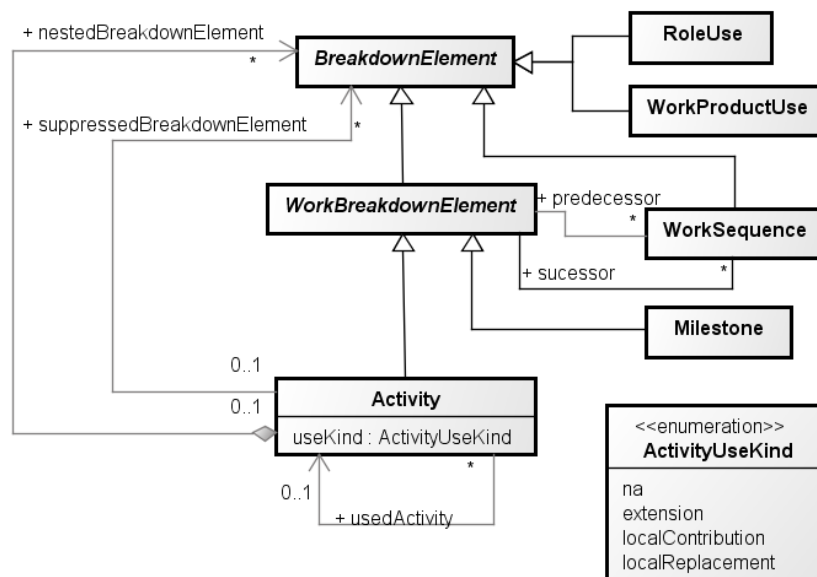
+ nestedBreakdownElement
*
BreakdownElement
RoleUse
WorkProductUse
+ suppressedBreakdownElement
*
WorkBreakdownElement
+ predecessor
*
WorkSequence
+ sucessor
*
Milestone
0..1
0..1
Activity
useKind : ActivityUseKind
*
0..1
+ usedActivity
<<enumeration>>
ActivityUseKind
na
extension
localContribution
localReplacement